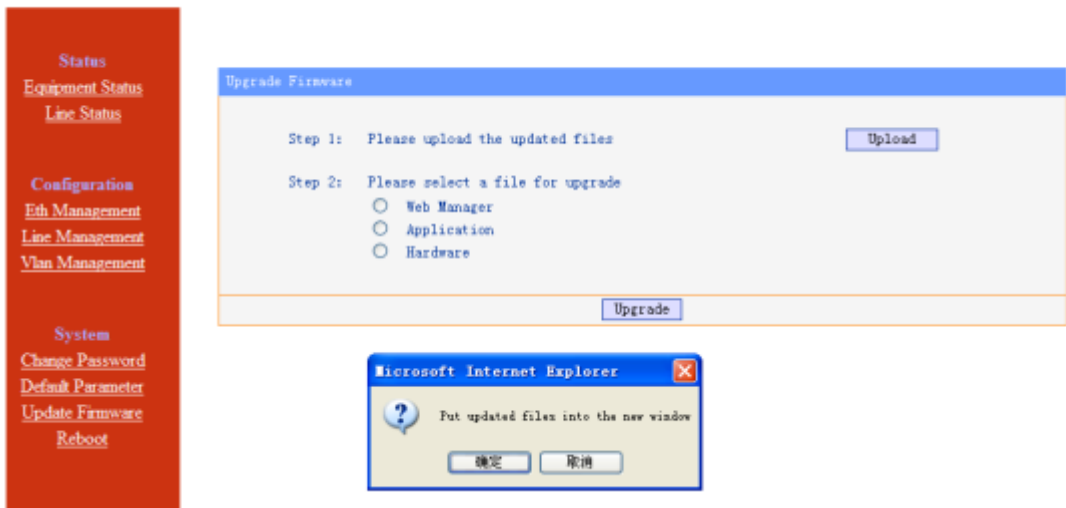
Status
Equipment Status
Line Status

Configuration
Eth Management
Line Management
Vlan Management

System
Change Password
Default Parameter
Update Firmware
Reboot

Upgrade Firmware

Step 1: Please upload the updated files
Upload

Step 2: Please select a file for upgrade
Web Manager
Application
Hardware

Upgrade

Microsoft Internet Explorer
Put updated files into the new window
确定
取消